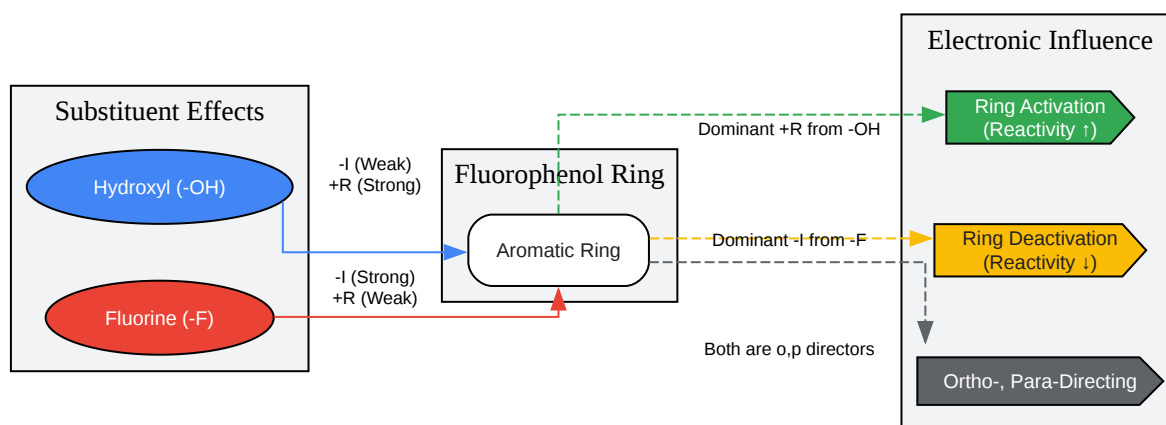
Substituent Effects

Hydroxyl (-OH)

Fluorine (-F)

-I (Weak)
+R (Strong)

-I (Strong)
+R (Weak)

Fluorophenol Ring

Aromatic Ring

Dominant +R from -OH

Dominant -I from -F

Both are o,p directors

Electronic Influence

Ring Activation
(Reactivity ↑)

Ring Deactivation
(Reactivity ↓)

Ortho-, Para-Directing